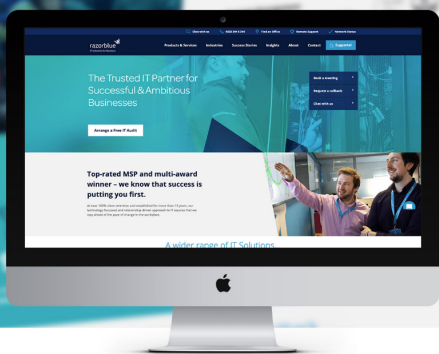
Chat with us   0333 344 5 344   Find an Office   Remote Support   Network Status

razorblue
IT Support & Solutions

Products & Services   Industries   Success Stories   Insights   About   Contact   Supporter

The Trusted IT Partner for Successful & Ambitious Businesses

Book a meeting
Request a callback
Chat with us

Arrange a Free IT Audit

Top-rated MSP and multi-award winner – we know that success is putting you first.

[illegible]

A wider range of IT Solutions